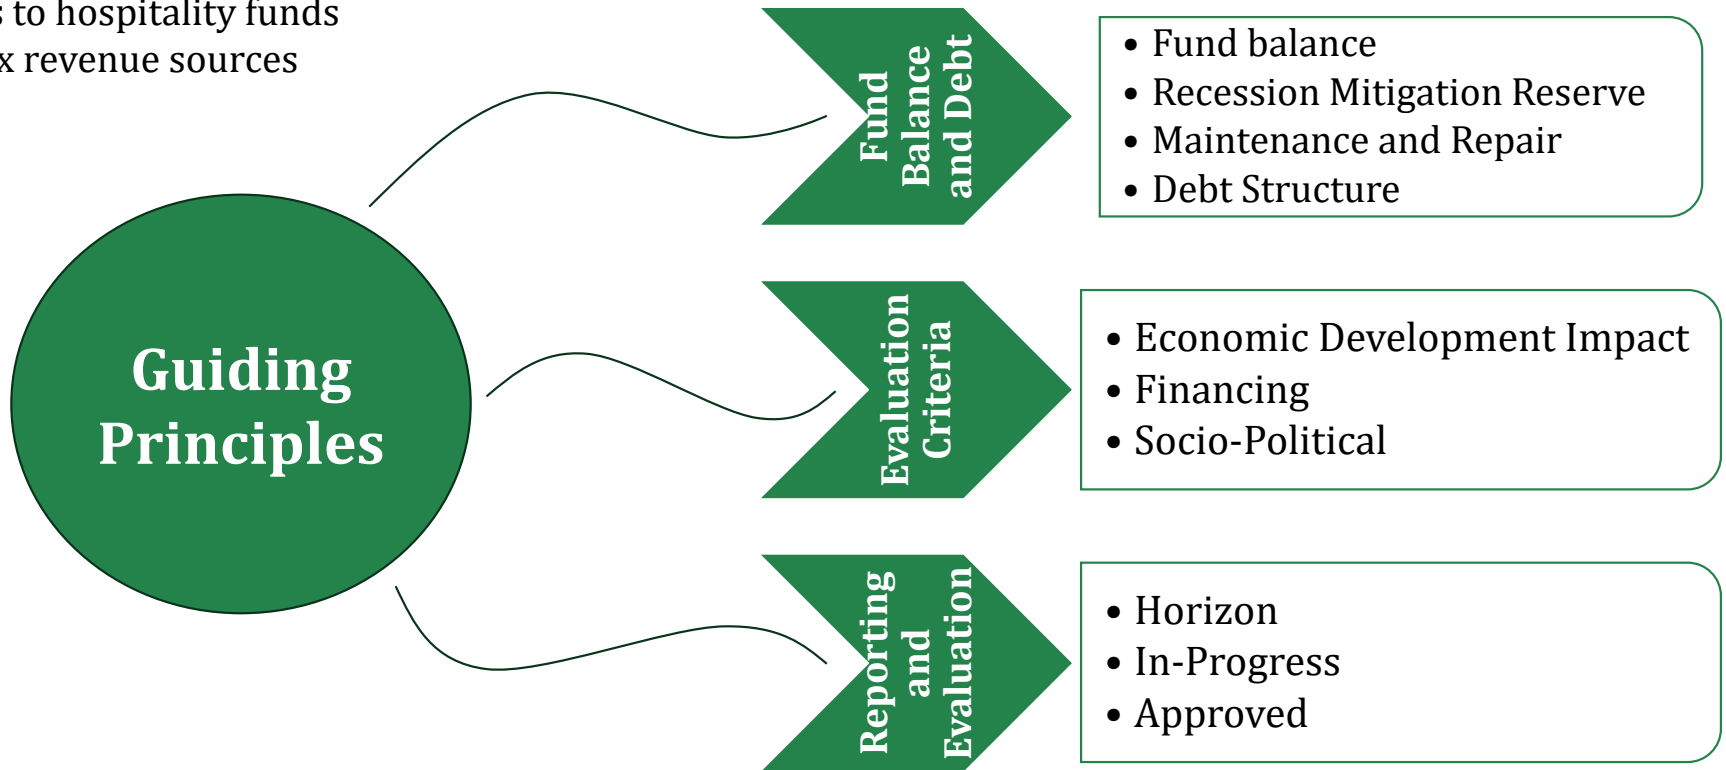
s to hospitality funds
x revenue sources

Guiding Principles

Fund Balance and Debt

• Fund balance
• Recession Mitigation Reserve
• Maintenance and Repair
• Debt Structure

Evaluation Criteria

• Economic Development Impact
• Financing
• Socio-Political

Reporting and Evaluation

• Horizon
• In-Progress
• Approved